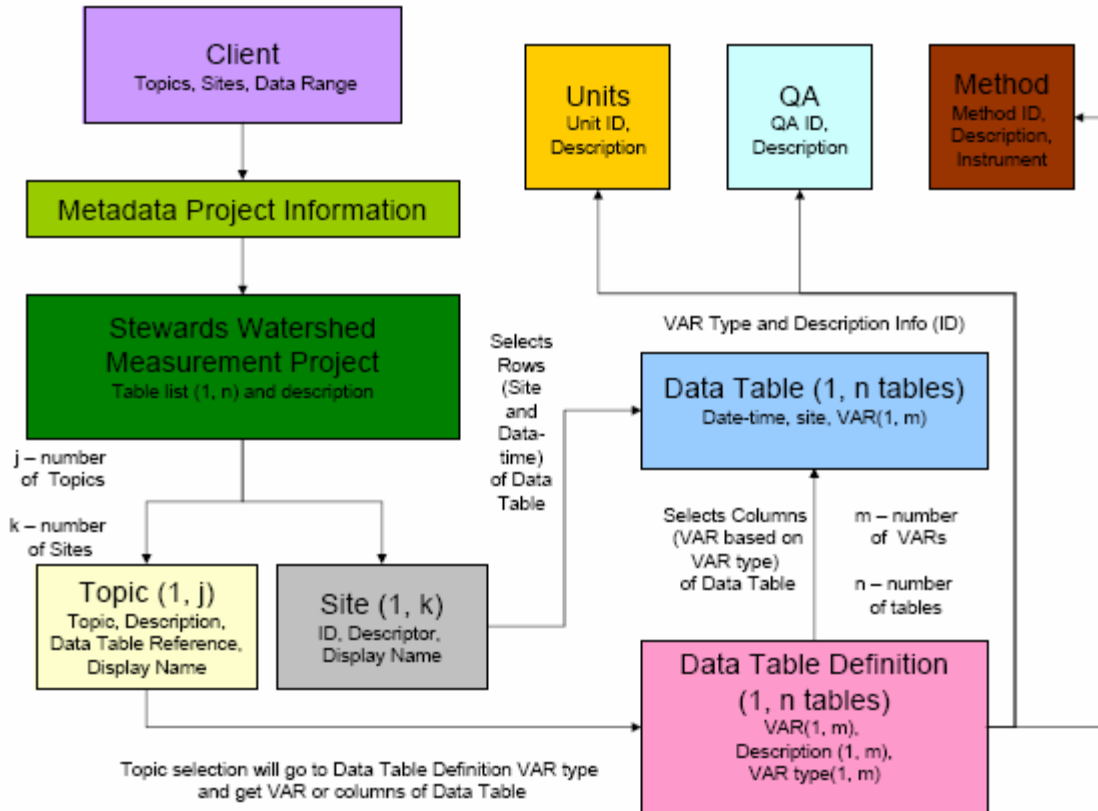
Client
Topics, Sites, Data Range

Metadata Project Information

Stewards Watershed Measurement Project
Table list (1, n) and description

j – number of Topics

k – number of Sites

Topic (1, j)
Topic, Description, Data Table Reference, Display Name

Site (1, k)
ID, Descriptor, Display Name

Selects Rows (Site and Data-time) of Data Table

Units
Unit ID, Description

QA
QA ID, Description

Method
Method ID, Description, Instrument

VAR Type and Description Info (ID)

Data Table (1, n tables)
Date-time, site, VAR(1, m)

Selects Columns (VAR based on VAR type) of Data Table

m – number of VARs

n – number of tables

Data Table Definition (1, n tables)
VAR(1, m), Description (1, m), VAR type(1, m)

Topic selection will go to Data Table Definition VAR type and get VAR or columns of Data Table